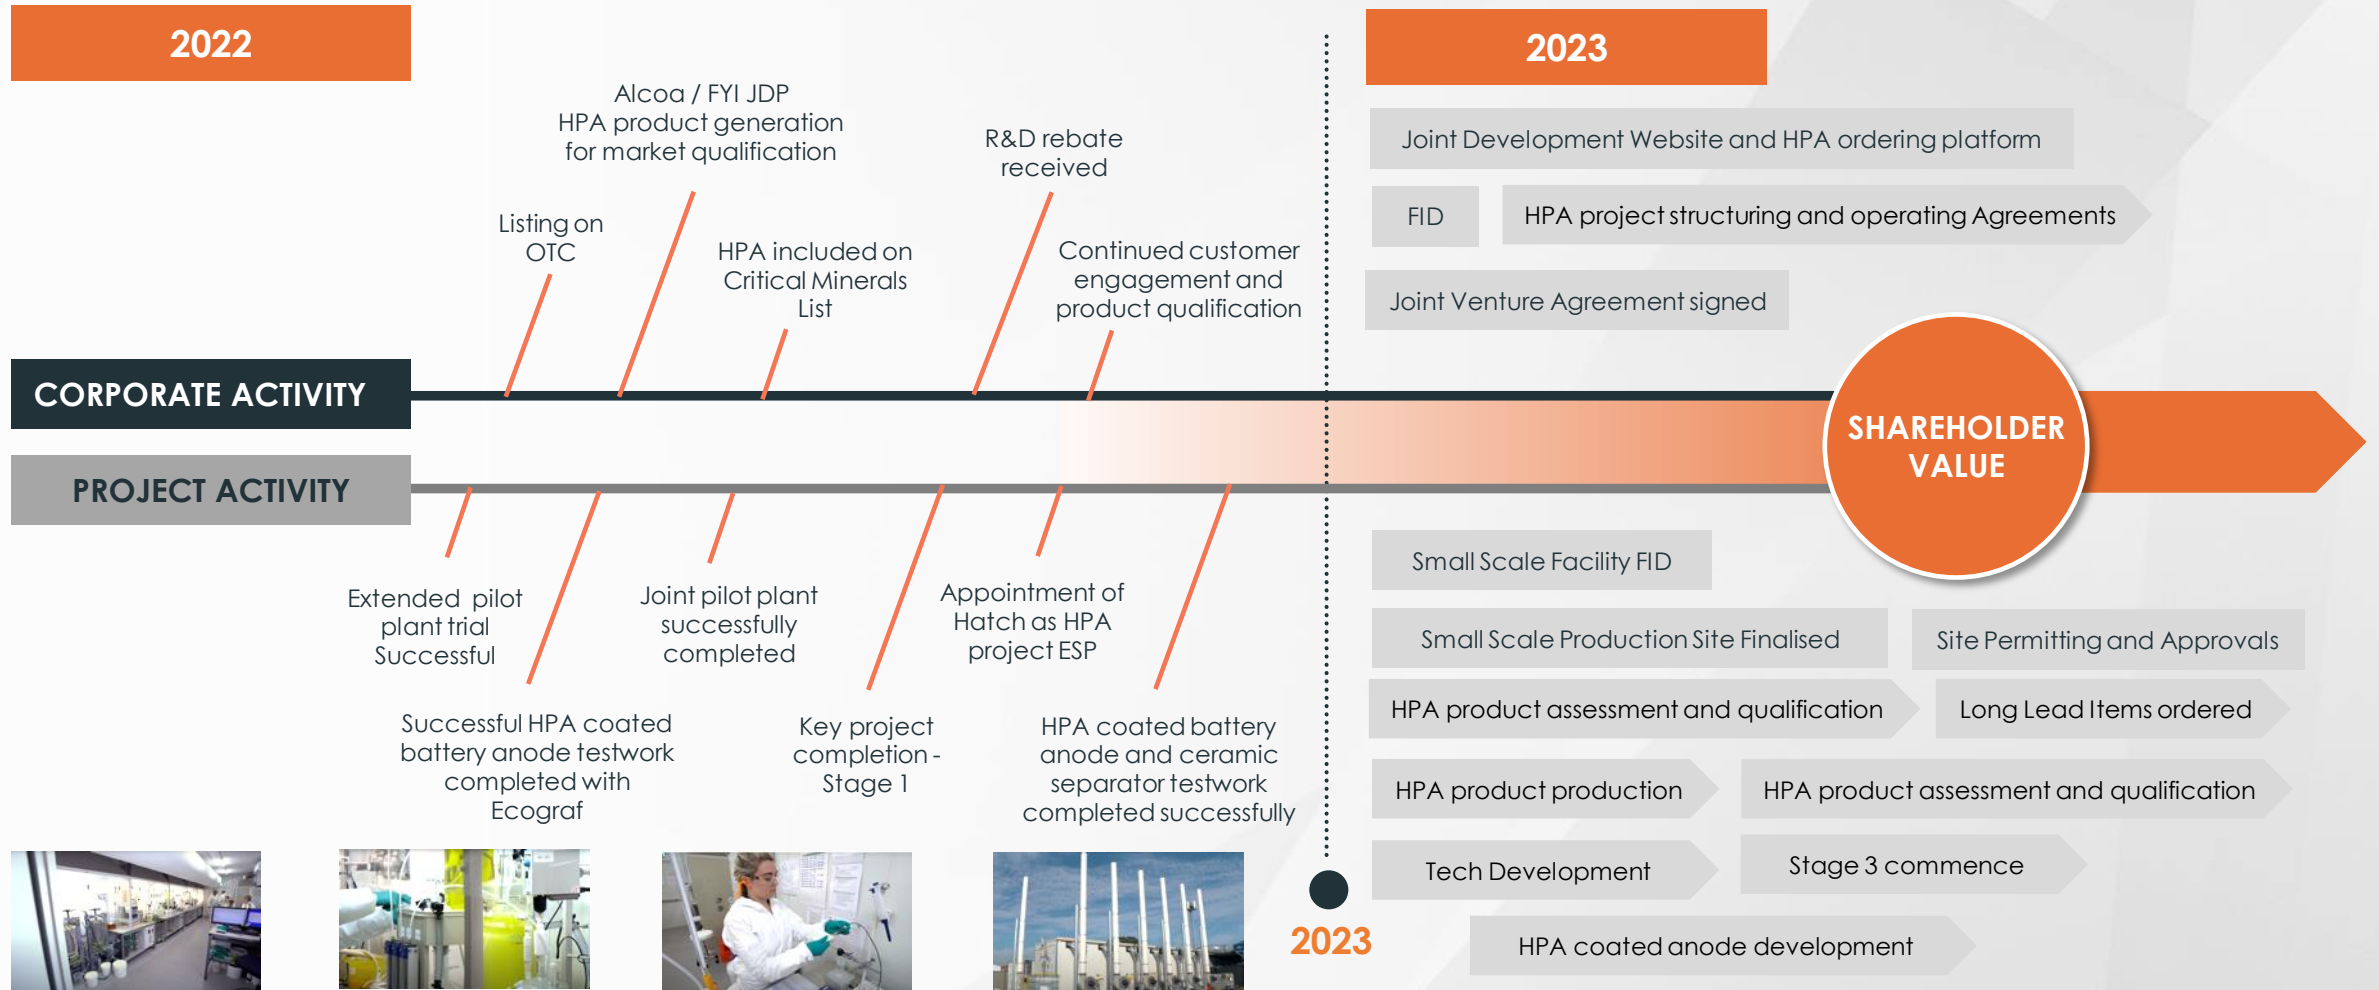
2022

Listing on OTC

Alcoa / FYI JDP HPA product generation for market qualification

HPA included on Critical Minerals List

R&D rebate received

Continued customer engagement and product qualification

CORPORATE ACTIVITY

PROJECT ACTIVITY

Extended pilot plant trial Successful

Successful HPA coated battery anode testwork completed with Ecograf

Joint pilot plant successfully completed

Key project completion - Stage 1

Appointment of Hatch as HPA project ESP

HPA coated battery anode and ceramic separator testwork completed successfully

2023

2023

Joint Development Website and HPA ordering platform

FID

HPA project structuring and operating Agreements

Joint Venture Agreement signed

SHAREHOLDER VALUE

Small Scale Facility FID

Small Scale Production Site Finalised

Site Permitting and Approvals

HPA product assessment and qualification

Long Lead Items ordered

HPA product production

HPA product assessment and qualification

Tech Development

Stage 3 commence

HPA coated anode development